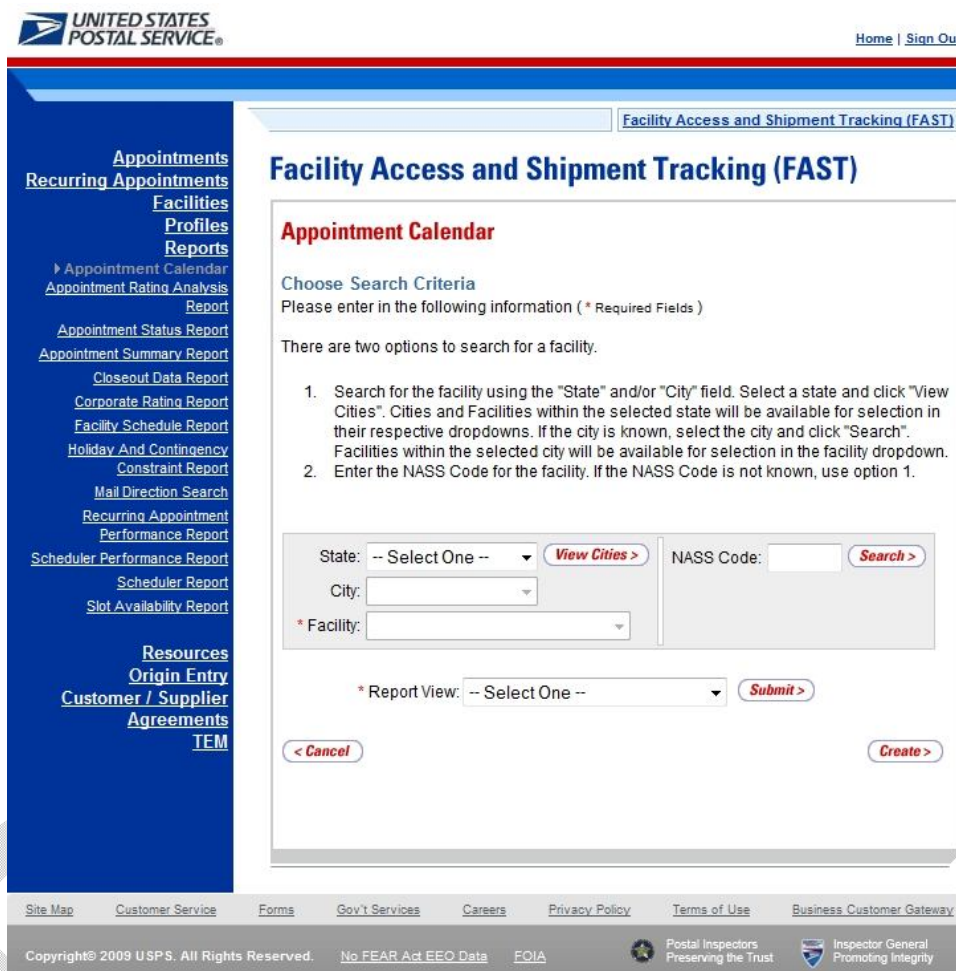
UNITED STATES POSTAL SERVICE®

Home | Sign Ou

Facility Access and Shipment Tracking (FAST)

Appointments
Recurring Appointments
Facilities
Profiles
Reports
▸ Appointment Calendar
Appointment Rating Analysis Report
Appointment Status Report
Appointment Summary Report
Closeout Data Report
Corporate Rating Report
Facility Schedule Report
Holiday And Contingency Constraint Report
Mail Direction Search
Recurring Appointment Performance Report
Scheduler Performance Report
Scheduler Report
Slot Availability Report

Resources
Origin Entry
Customer / Supplier Agreements
TEM

Facility Access and Shipment Tracking (FAST)

Appointment Calendar

Choose Search Criteria
Please enter in the following information ( * Required Fields )

There are two options to search for a facility.

1. Search for the facility using the "State" and/or "City" field. Select a state and click "View Cities". Cities and Facilities within the selected state will be available for selection in their respective dropdowns. If the city is known, select the city and click "Search". Facilities within the selected city will be available for selection in the facility dropdown.
2. Enter the NASS Code for the facility. If the NASS Code is not known, use option 1.

State: -- Select One -- View Cities >
City:
* Facility:

NASS Code: Search >

* Report View: -- Select One -- Submit >

< Cancel

Create >

Site Map Customer Service Forms Gov't Services Careers Privacy Policy Terms of Use Business Customer Gateway

Copyright© 2009 USPS. All Rights Reserved. No FEAR Act EEO Data FOIA Postal Inspectors Preserving the Trust Inspector General Promoting Integrity